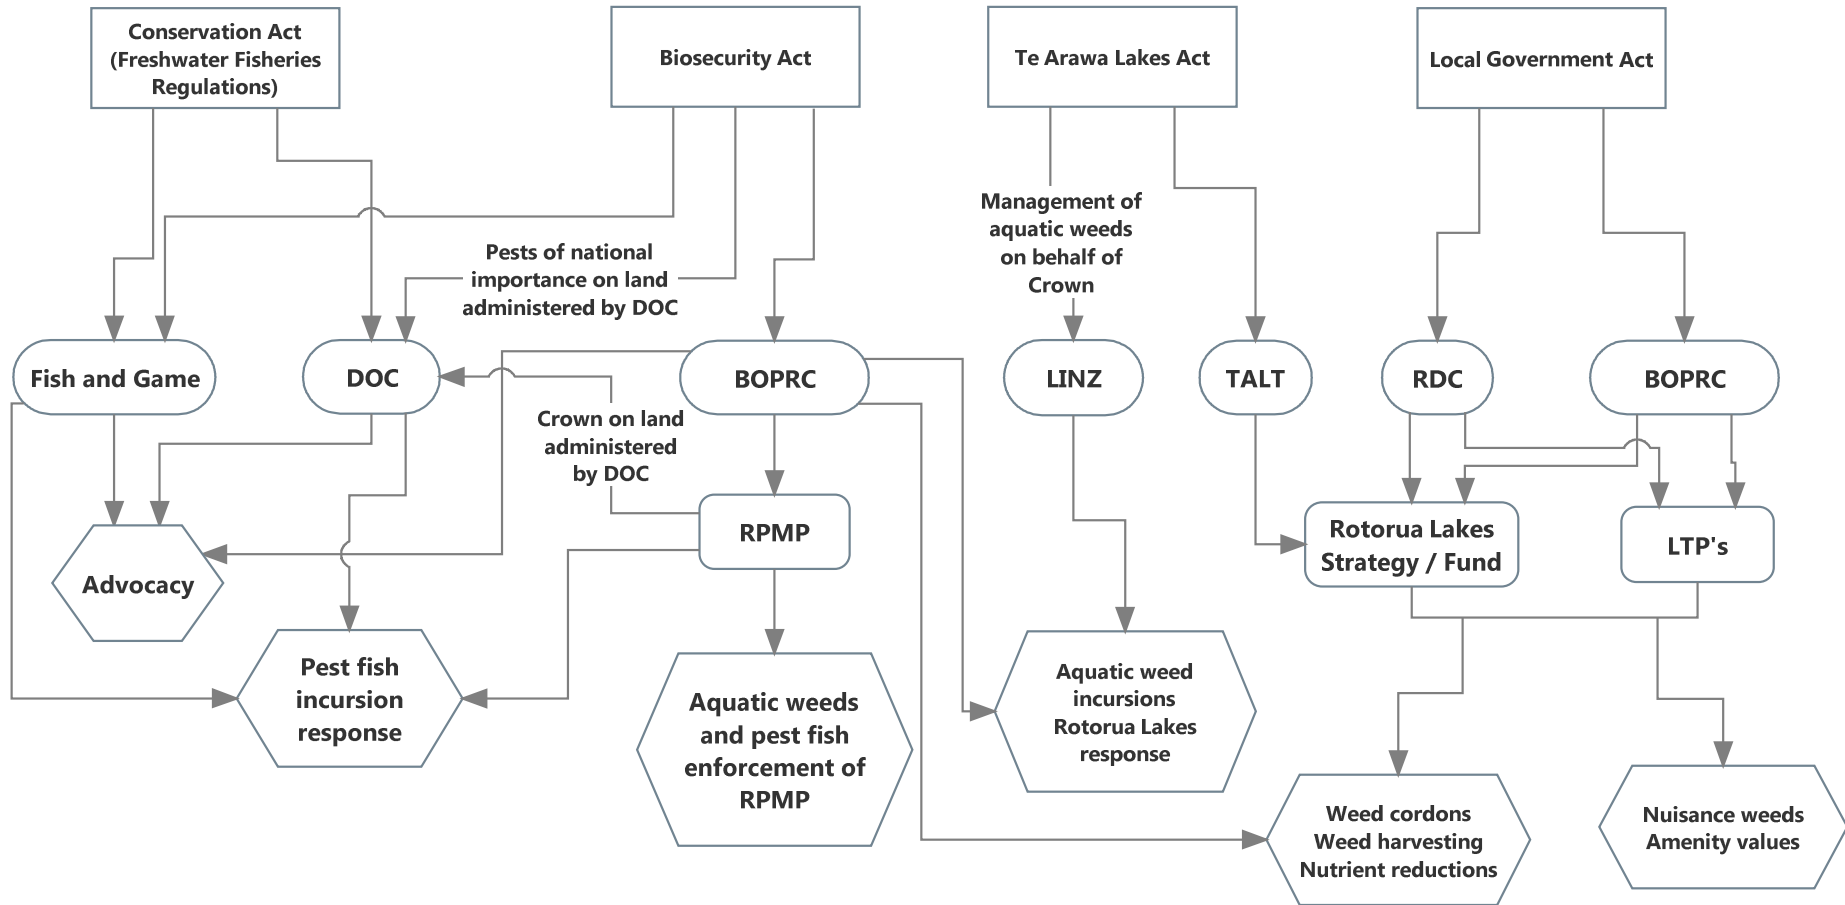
Conservation Act (Freshwater Fisheries Regulations)

Biosecurity Act

Te Arawa Lakes Act

Local Government Act

Pests of national importance on land administered by DOC

Management of aquatic weeds on behalf of Crown

Fish and Game

DOC

BOPRC

LINZ

TALT

RDC

BOPRC

Crown on land administered by DOC

RPMP

Rotorua Lakes Strategy / Fund

LTP's

Advocacy

Pest fish incursion response

Aquatic weeds and pest fish enforcement of RPMP

Aquatic weed incursions Rotorua Lakes response

Weed cordons
Weed harvesting
Nutrient reductions

Nuisance weeds
Amenity values